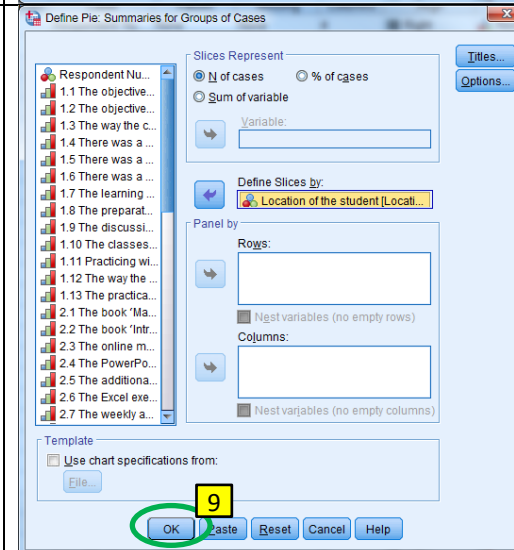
Define Pie: Summaries for Groups of Cases

Respondent Nu...
1.1 The objective...
1.2 The objective...
1.3 The way the c...
1.4 There was a ...
1.5 There was a ...
1.6 There was a ...
1.7 The learning ...
1.8 The preparat...
1.9 The discussi...
1.10 The classes...
1.11 Practicing wi...
1.12 The way the ...
1.13 The practica...
2.1 The book 'Ma...
2.2 The book 'Intr...
2.3 The online m...
2.4 The PowerPo...
2.5 The additiona...
2.6 The Excel exe...
2.7 The weekly a...

Slices Represent
N of cases
% of cases
Sum of variable

Variable:

Define Slices by:
Location of the student [Locati...

Panel by
Rows:

Nest variables (no empty rows)

Columns:

Nest variables (no empty columns)

Titles...
Options...

Template
Use chart specifications from:
File...

9

OK
Paste
Reset
Cancel
Help